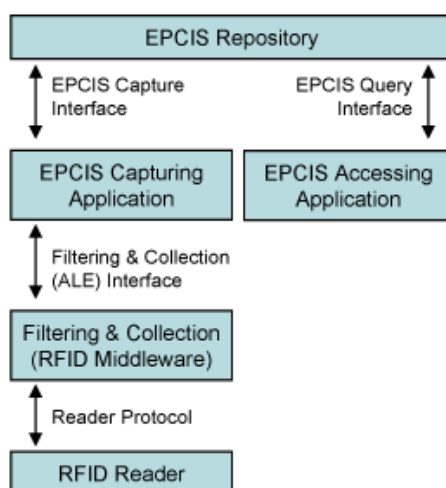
EPCIS Repository

EPCIS Capture Interface

EPCIS Query Interface

EPCIS Capturing Application

EPCIS Accessing Application

Filtering & Collection (ALE) Interface

Filtering & Collection (RFID Middleware)

Reader Protocol

RFID Reader